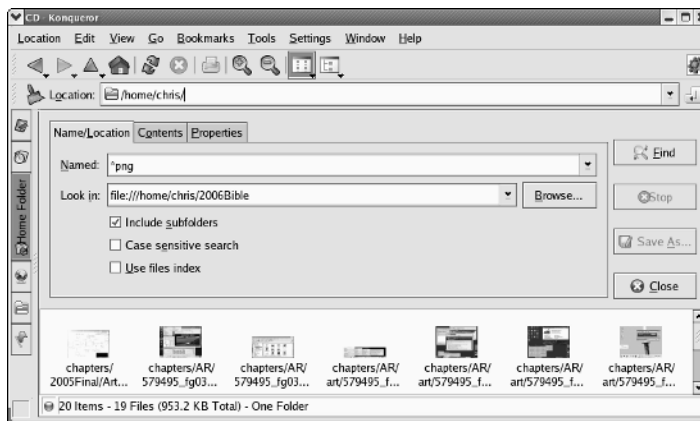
CD - Konqueror

Location Edit View Go Bookmarks Tools Settings Window Help

Location: /home/chris/

Home Folder

Name/Location Contents Properties

Named: *png

Look in: file:///home/chris/2006Bible

Browse...

☑ Include subfolders

☐ Case sensitive search

☐ Use files index

Find

Stop

Save As...

Close

chapters/2005Final/Art...

chapters/AR/579495_fg03...

chapters/AR/579495_fg03...

chapters/AR/art/579495_f...

chapters/AR/art/579495_f...

chapters/AR/art/579495_f...

chapters/AR/art/579495_f...

20 Items - 19 Files (953.2 KB Total) - One Folder